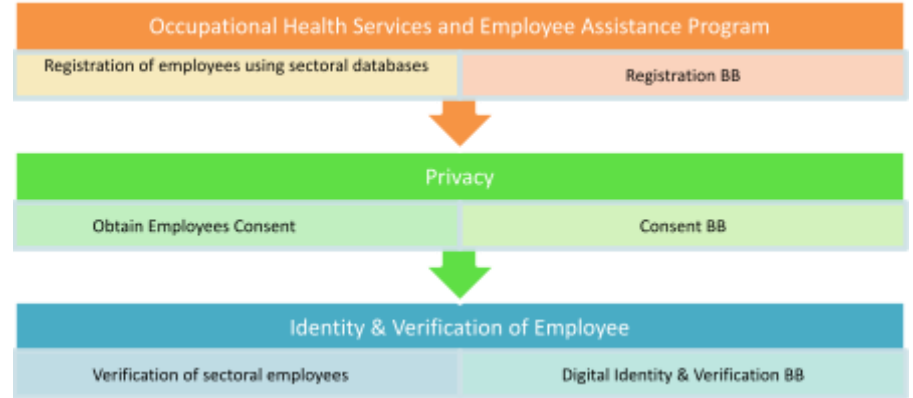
Occupational Health Services and Employee Assistance Program

Registration of employees using sectoral databases

Registration BB

Privacy

Obtain Employees Consent

Consent BB

Identity & Verification of Employee

Verification of sectoral employees

Digital Identity & Verification BB